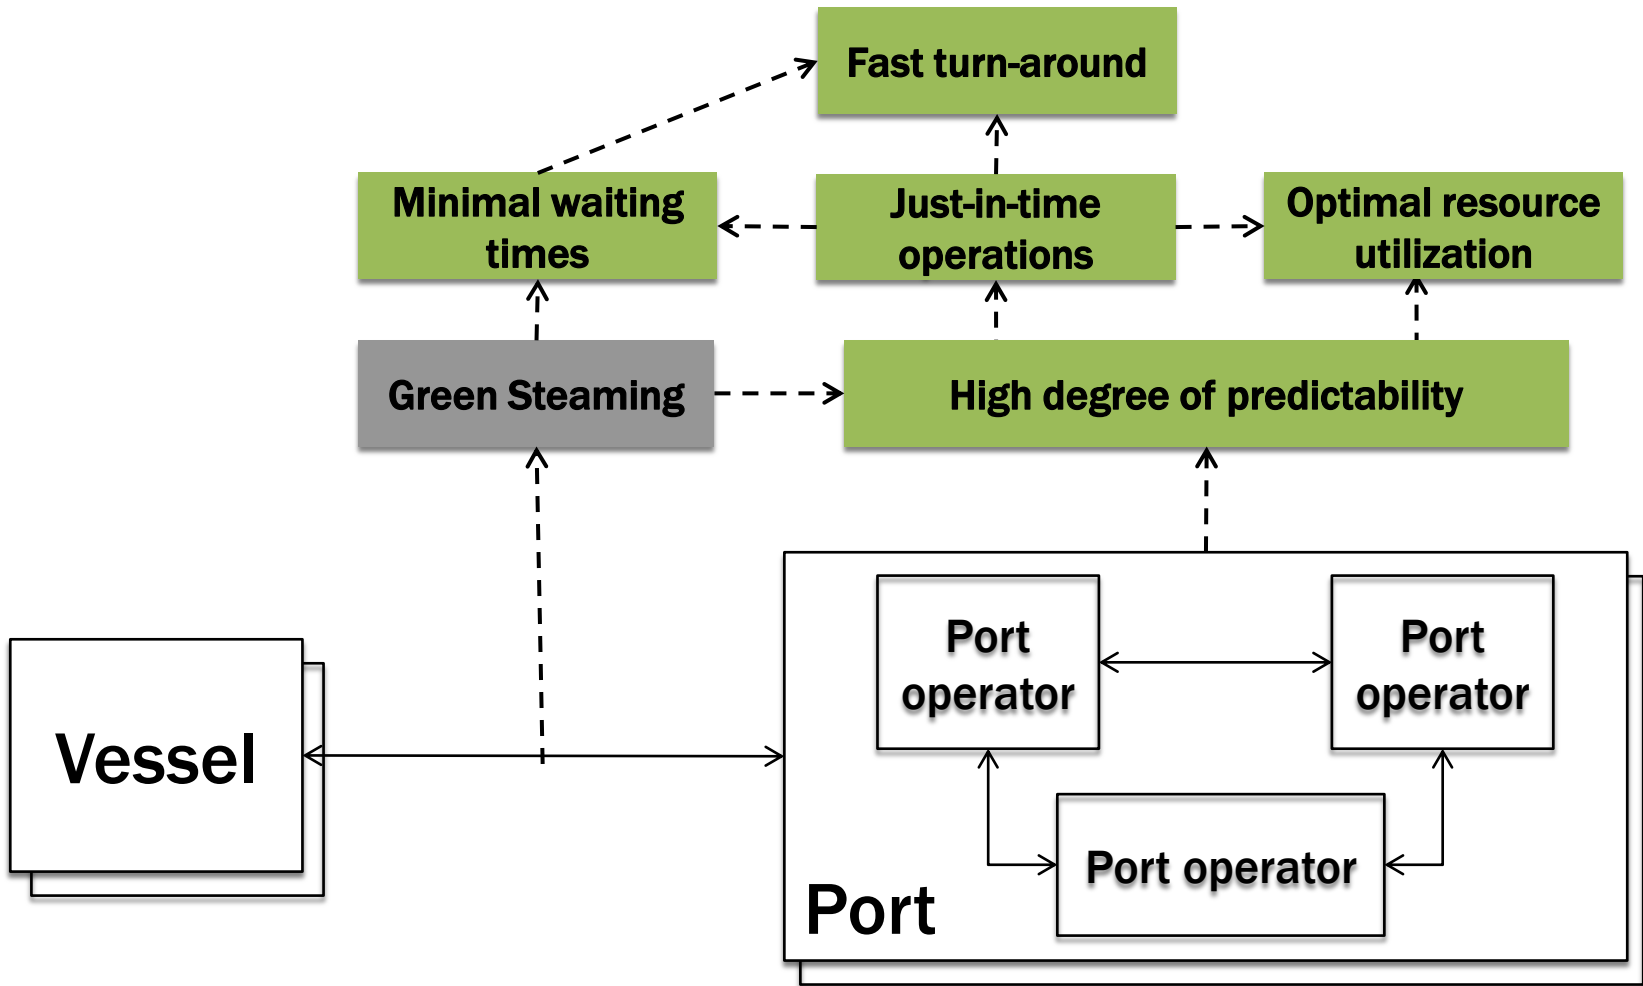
Fast turn-around

Minimal waiting times

Just-in-time operations

Optimal resource utilization

Green Steaming

High degree of predictability

Vessel

Port operator

Port operator

Port operator

Port